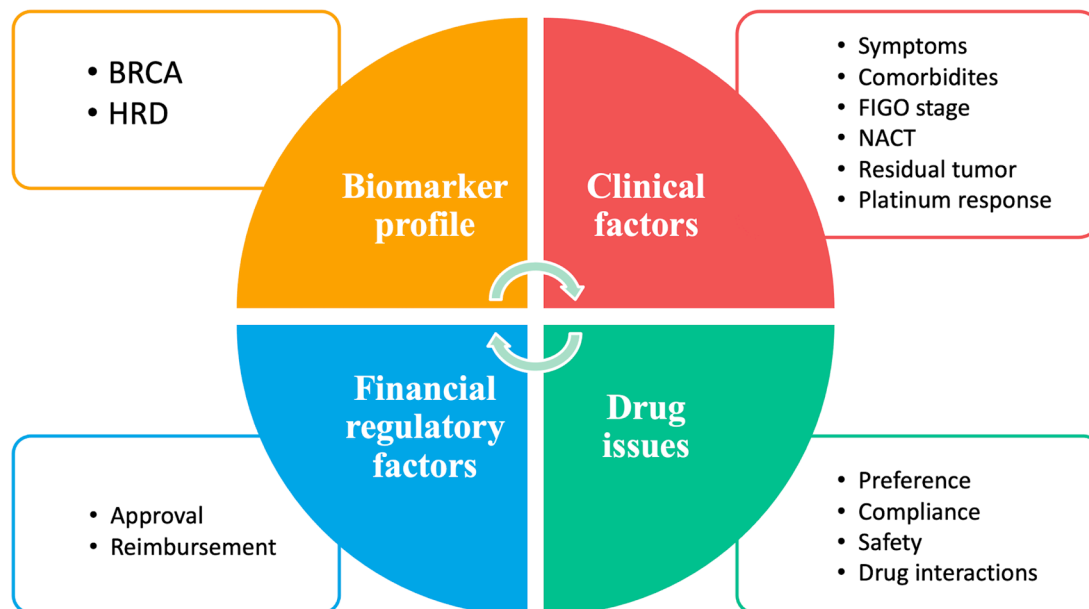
• BRCA
• HRD

Biomarker profile

Clinical factors

• Symptoms
• Comorbidites
• FIGO stage
• NACT
• Residual tumor
• Platinum response

Financial regulatory factors

Drug issues

• Approval
• Reimbursement

• Preference
• Compliance
• Safety
• Drug interactions